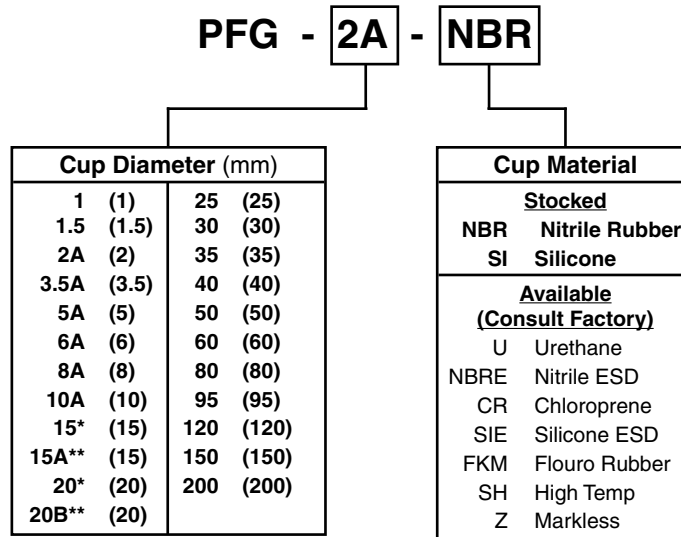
PFG - 2A - NBR

| Cup Diameter (mm) | | | |
|---|---|---|---|
| 1 | (1) | 25 | (25) |
| 1.5 | (1.5) | 30 | (30) |
| 2A | (2) | 35 | (35) |
| 3.5A | (3.5) | 40 | (40) |
| 5A | (5) | 50 | (50) |
| 6A | (6) | 60 | (60) |
| 8A | (8) | 80 | (80) |
| 10A | (10) | 95 | (95) |
| 15* | (15) | 120 | (120) |
| 15A** | (15) | 150 | (150) |
| 20* | (20) | 200 | (200) |
| 20B** | (20) | | |

| Cup Material | |
|---|---|
| Stocked | |
| NBR | Nitrile Rubber |
| SI | Silicone |
| Available (Consult Factory) | |
| U | Urethane |
| NBRE | Nitrile ESD |
| CR | Chloroprene |
| SIE | Silicone ESD |
| FKM | Flouro Rubber |
| SH | High Temp |
| Z | Markless |